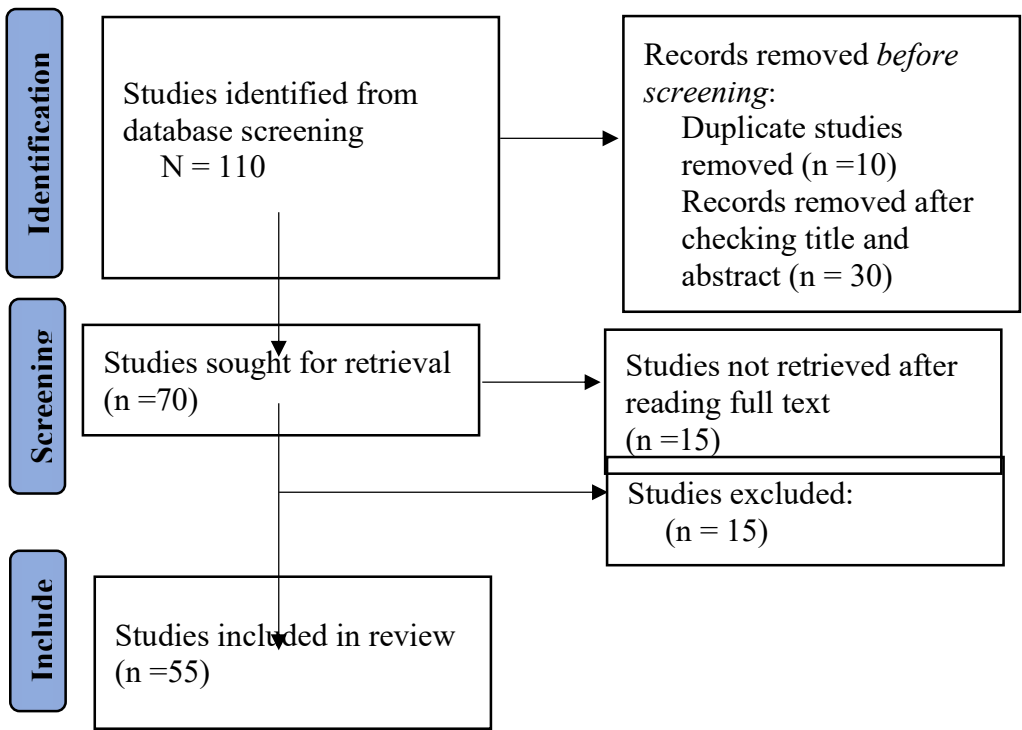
Identification

Studies identified from database screening
N = 110

Records removed *before screening*:
Duplicate studies removed (n =10)
Records removed after checking title and abstract (n = 30)

Screening

Studies sought for retrieval
(n =70)

Studies not retrieved after reading full text
(n =15)

Studies excluded:
(n = 15)

Include

Studies included in review
(n =55)